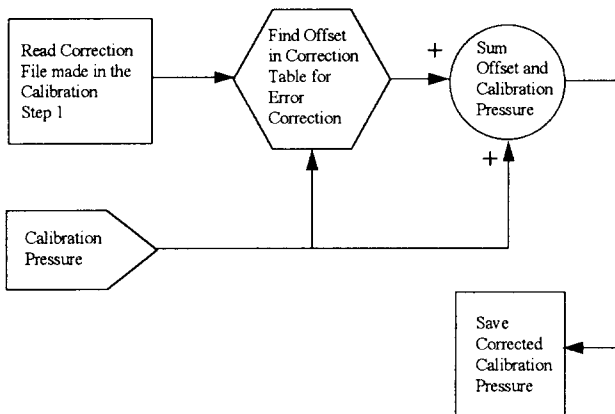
Read Correction File made in the Calibration Step 1

Find Offset in Correction Table for Error Correction

+

Sum Offset and Calibration Pressure

+

Calibration Pressure

Save Corrected Calibration Pressure